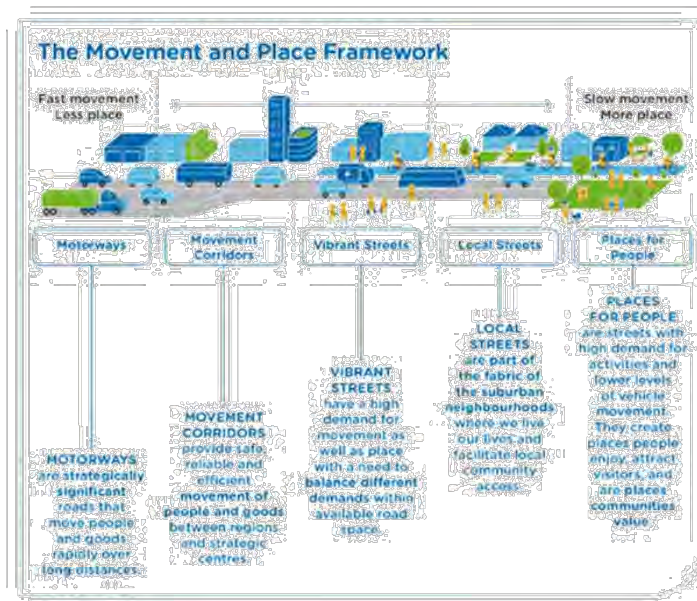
The Movement and Place Framework

Fast movement
Less place

Slow movement
More place

Motorways

Movement Corridors

Vibrant Streets

Local Streets

Places for People

MOTORWAYS are strategically significant roads that move people and goods rapidly over long distances.

MOVEMENT CORRIDORS provide safe, reliable and efficient movement of people and goods between regions and strategic centres.

VIBRANT STREETS have a high demand for movement as well as place with a need to balance different demands within available road space.

LOCAL STREETS are part of the fabric of the suburban neighbourhoods where we live our lives and facilitate local community access.

PLACES FOR PEOPLE are streets with high demand for activities and lower levels of vehicle movement. They create places people enjoy, attract visitors, and are places communities value.